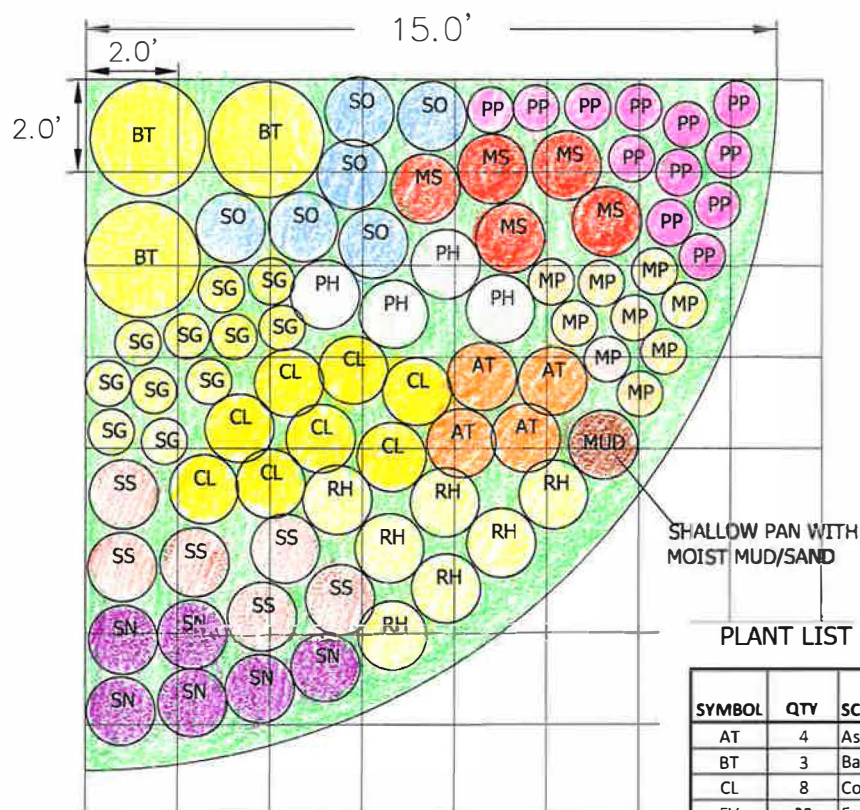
15.0'

2.0'

2.0'

BT BT SO SO PP PP PP PP PP PP PP SO MS MS PP PP PP MS BT SO SO SO MS PP PP PH SG SG PH MP MP MP PH PH MP SG MP MP SG SG SG SG SG MP MP CL CL CL AT AT SG SG SG MP CL AT AT MUD SG SG CL CL CL RH RH SS CL CL RH SS RH SS SS RH RH SS SN SN SS RH SN SN SN SN SN

SHALLOW PAN WITH MOIST MUD/SAND

PLANT LIST

| SYMBOL | QTY | SC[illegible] |
|---|---|---|
| AT | 4 | As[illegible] |
| BT | 3 | Ba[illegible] |
| CL | 8 | Co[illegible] |